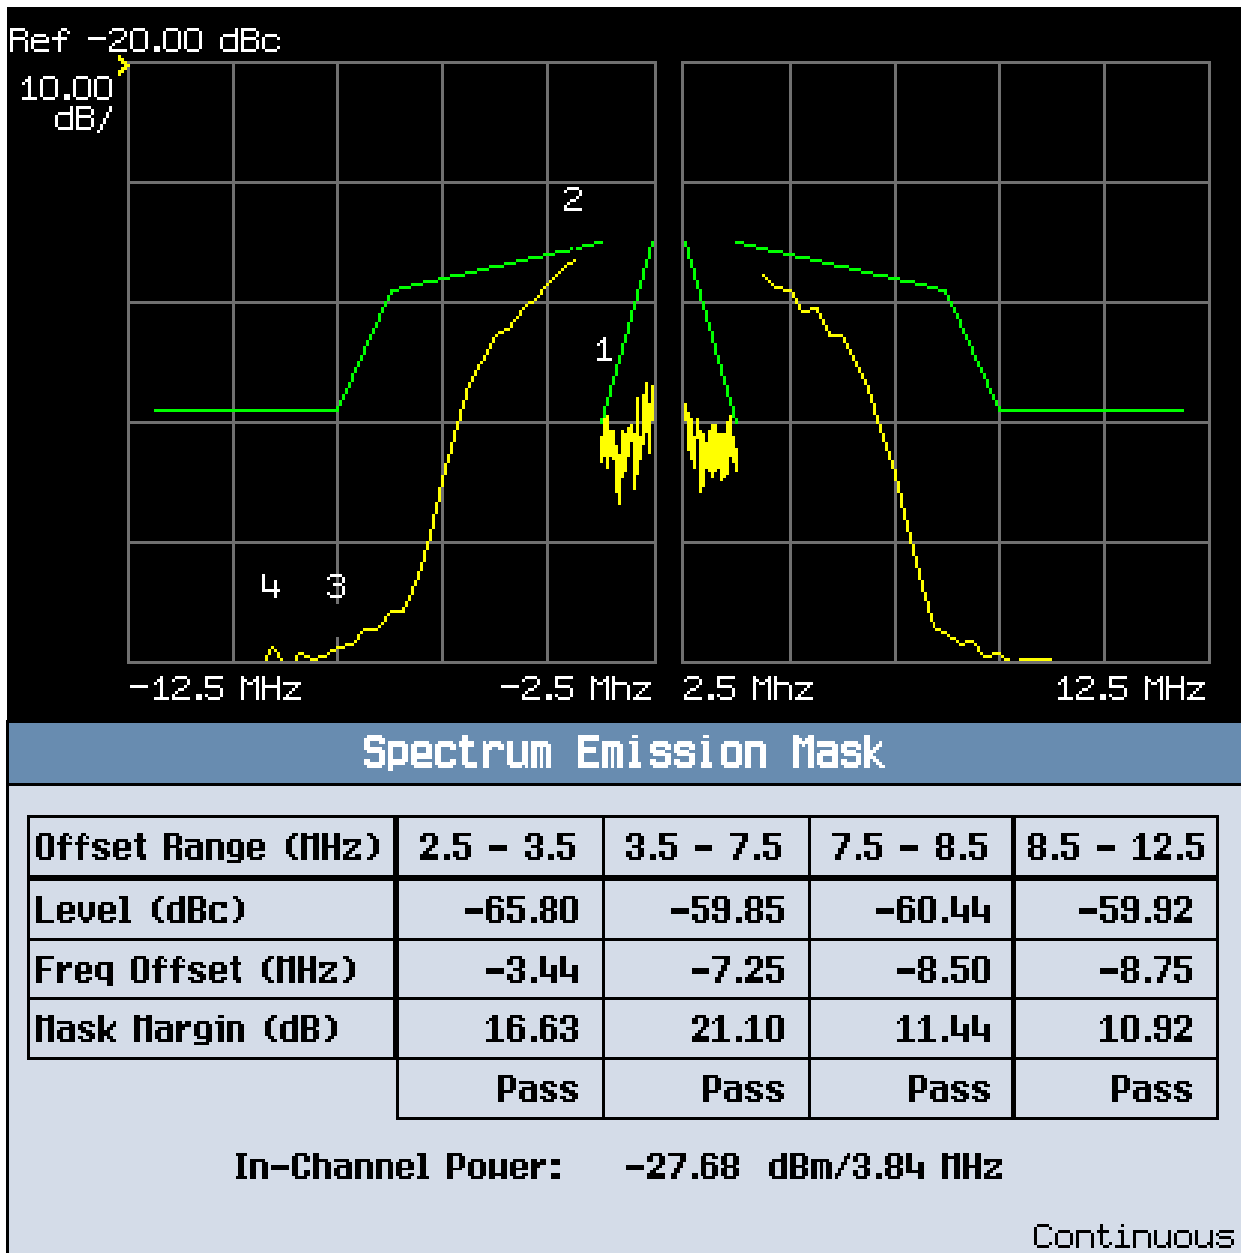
Ref -20.00 dBc
10.00 dB/

2
1
4 3

-12.5 MHz -2.5 Mhz 2.5 Mhz 12.5 MHz

Spectrum Emission Mask

| Offset Range (MHz) | 2.5 - 3.5 | 3.5 - 7.5 | 7.5 - 8.5 | 8.5 - 12.5 |
|---|---|---|---|---|
| Level (dBc) | -65.80 | -59.85 | -60.44 | -59.92 |
| Freq Offset (MHz) | -3.44 | -7.25 | -8.50 | -8.75 |
| Mask Margin (dB) | 16.63 | 21.10 | 11.44 | 10.92 |
| | Pass | Pass | Pass | Pass |

In-Channel Power: -27.68 dBm/3.84 MHz

Continuous